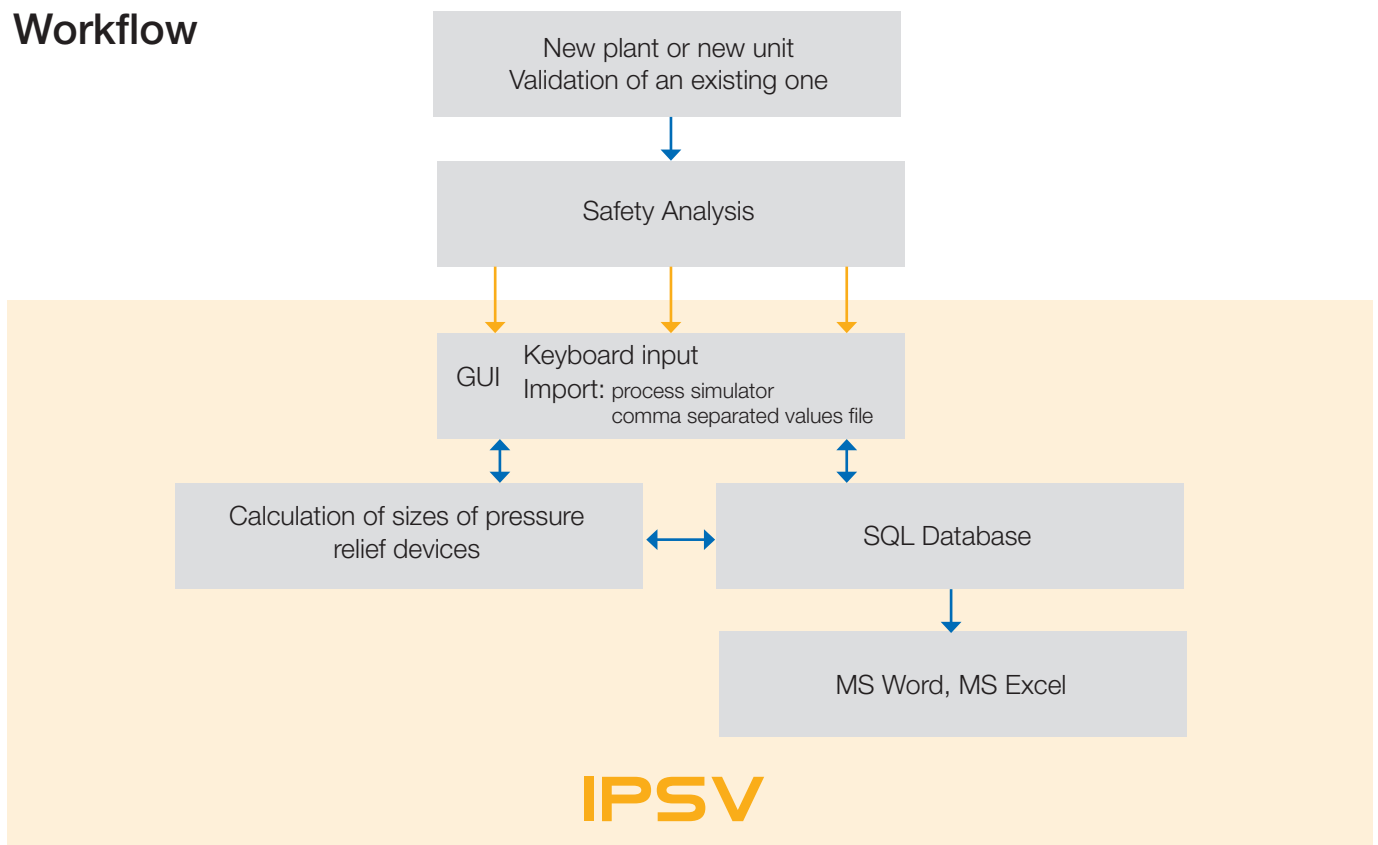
Workflow

New plant or new unit
Validation of an existing one

Safety Analysis

GUI
Keyboard input
Import: process simulator
comma separated values file

Calculation of sizes of pressure relief devices

SQL Database

MS Word, MS Excel

IPSV